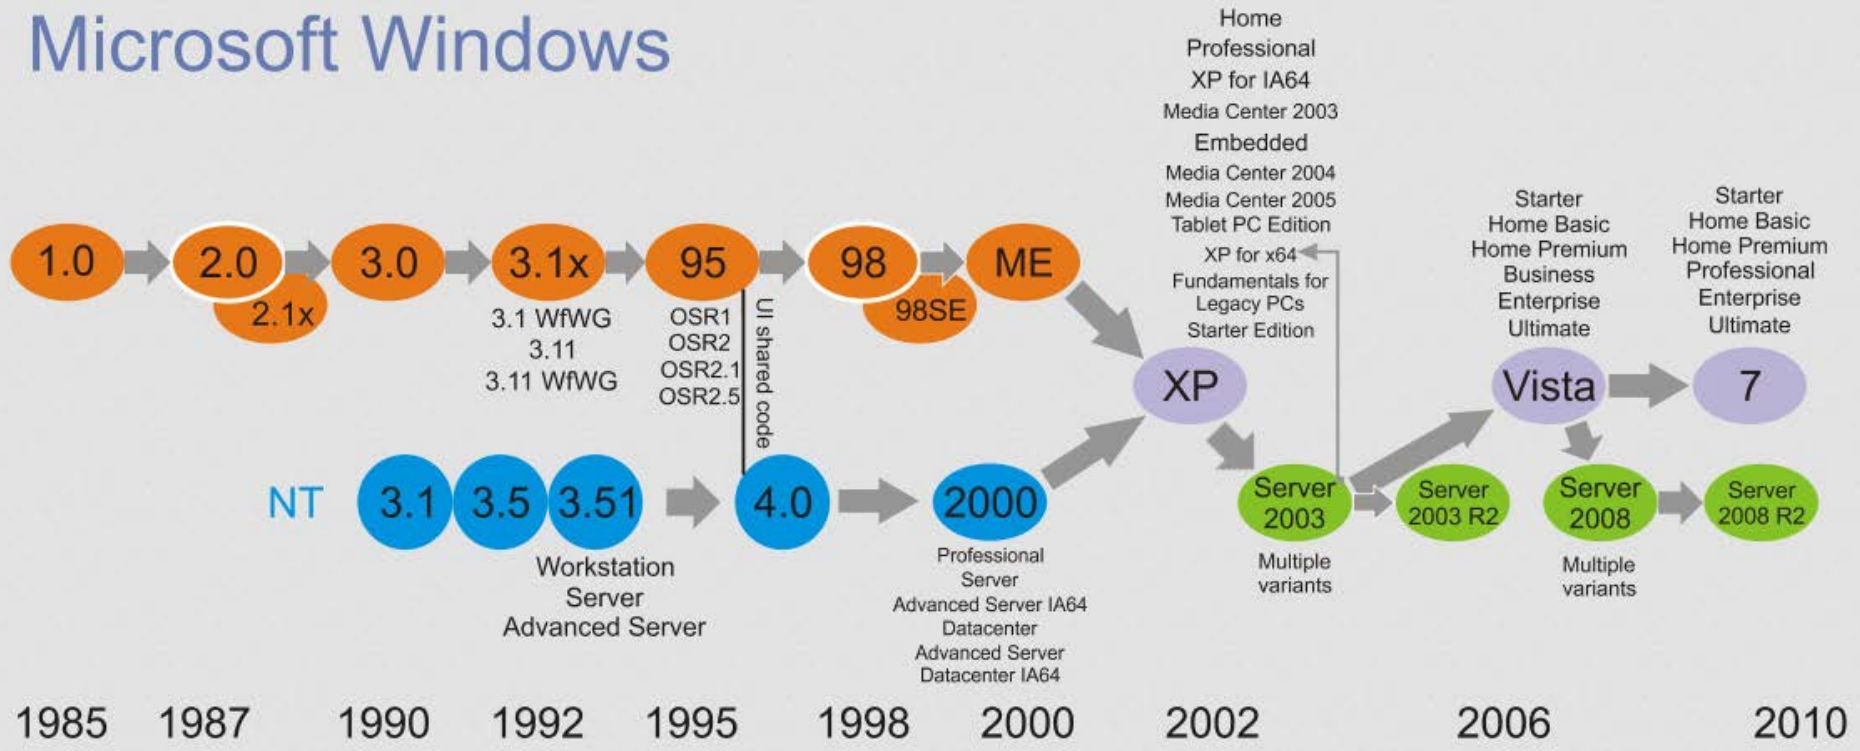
Microsoft Windows

Home
Professional
XP for IA64
Media Center 2003
Embedded
Media Center 2004
Media Center 2005
Tablet PC Edition
XP for x64
Fundamentals for Legacy PCs
Starter Edition

1.0
2.0
2.1x
3.0
3.1x
3.1 WfWG
3.11
3.11 WfWG
95
OSR1
OSR2
OSR2.1
OSR2.5
UI shared code
98
98SE
ME
XP

Starter
Home Basic
Home Premium
Business
Enterprise
Ultimate

Vista

Starter
Home Basic
Home Premium
Professional
Enterprise
Ultimate

7

NT
3.1
3.5
3.51
Workstation
Server
Advanced Server
4.0
2000
Professional
Server
Advanced Server IA64
Datacenter
Advanced Server
Datacenter IA64

Server 2003
Multiple variants
Server 2003 R2
Server 2008
Multiple variants
Server 2008 R2

1985 1987 1990 1992 1995 1998 2000 2002 2006 2010